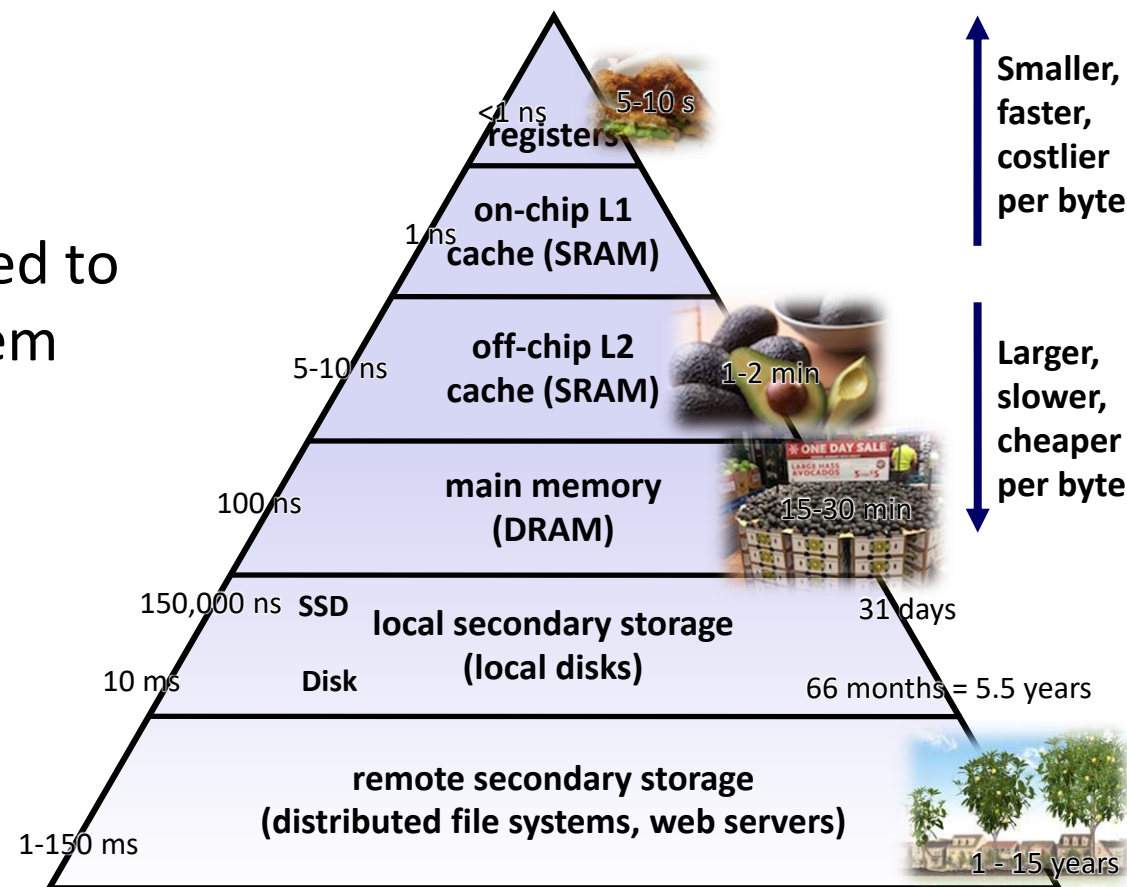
ed to
em

<1 ns
registers
5-10 s

Smaller, faster, costlier per byte

1 ns
on-chip L1 cache (SRAM)

5-10 ns
off-chip L2 cache (SRAM)
1-2 min

Larger, slower, cheaper per byte

ONE DAY SALE
LARGE HASS AVOCADOS

100 ns
main memory (DRAM)
15-30 min

150,000 ns SSD
10 ms Disk
local secondary storage (local disks)
31 days
66 months = 5.5 years

1-150 ms
remote secondary storage (distributed file systems, web servers)
1 - 15 years